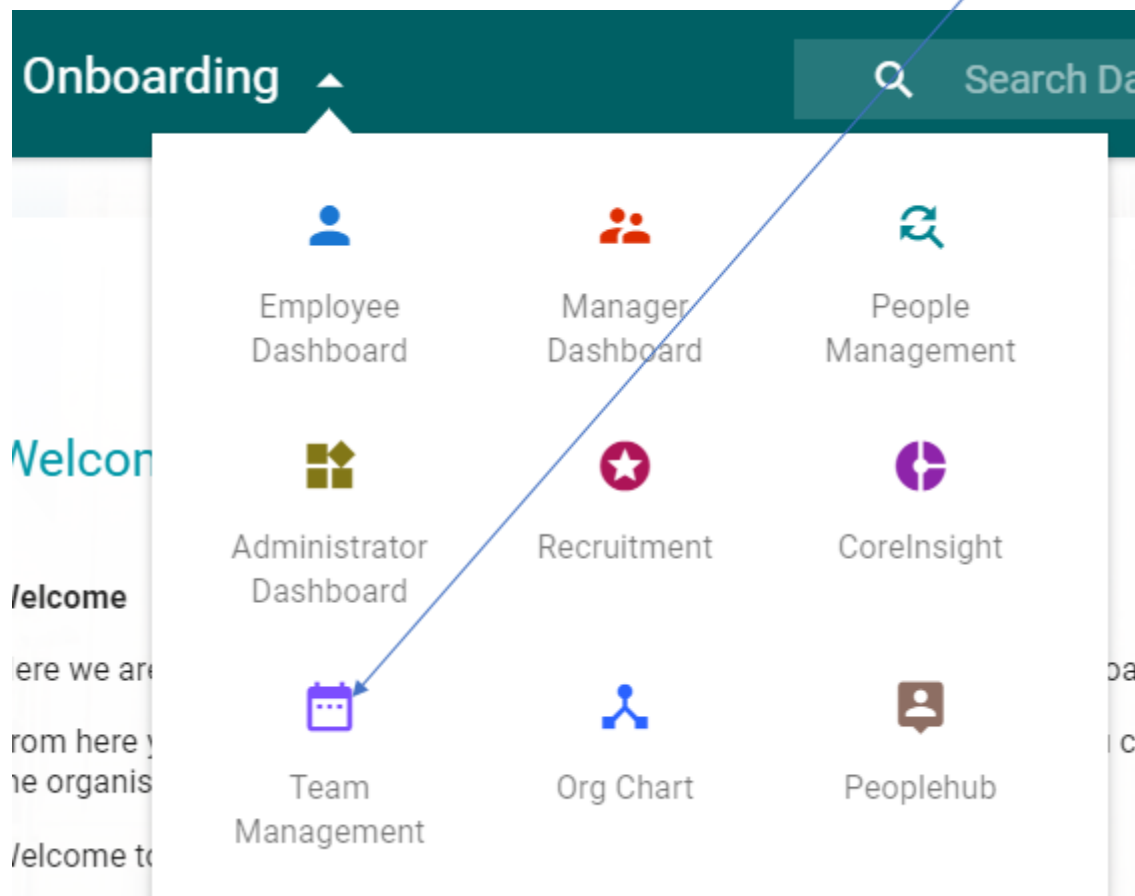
Onboarding

Search Da

Employee Dashboard

Manager Dashboard

People Management

Administrator Dashboard

Recruitment

CoreInsight

Team Management

Org Chart

Peoplehub

Velcon

Velcome

lere we are

rom here y
ne organis

Velcome to

oa

c